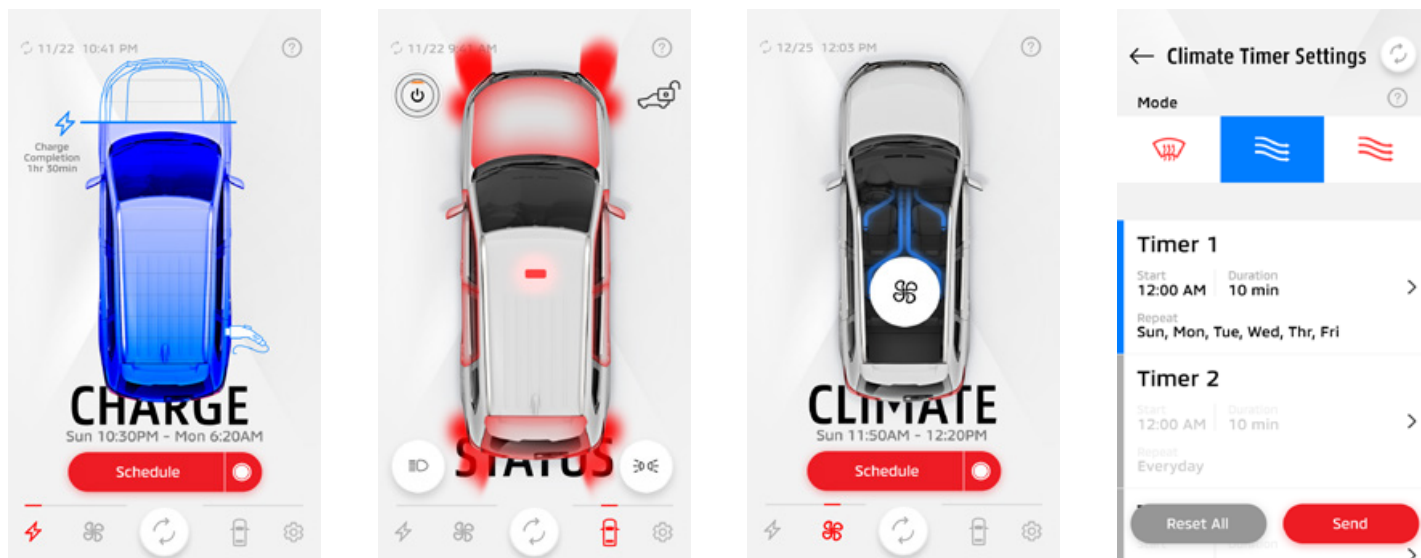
11/22 10:41 PM

?

Charge Completion 1hr 30min

CHARGE

Sun 10:30PM - Mon 6:20AM

Schedule

11/22 9:41 AM

?

STATUS

12/25 12:03 PM

?

CLIMATE

Sun 11:50AM - 12:20PM

Schedule

Climate Timer Settings

Mode

?

Timer 1

Start
12:00 AM

Duration
10 min

Repeat
Sun, Mon, Tue, Wed, Thr, Fri

Timer 2

Start
12:00 AM

Duration
10 min

Repeat
Everyday

Reset All

Send